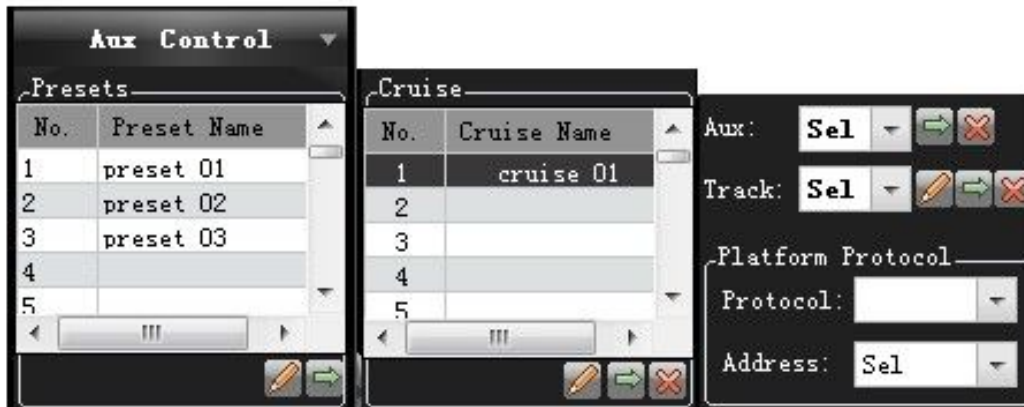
Aux Control

Presets

| No. | Preset Name |
|---|---|
| 1 | preset 01 |
| 2 | preset 02 |
| 3 | preset 03 |
| 4 | |
| 5 | |

Cruise

| No. | Cruise Name |
|---|---|
| 1 | cruise 01 |
| 2 | |
| 3 | |
| 4 | |
| 5 | |

Aux: Sel

Track: Sel

Platform Protocol

Protocol:

Address: Sel